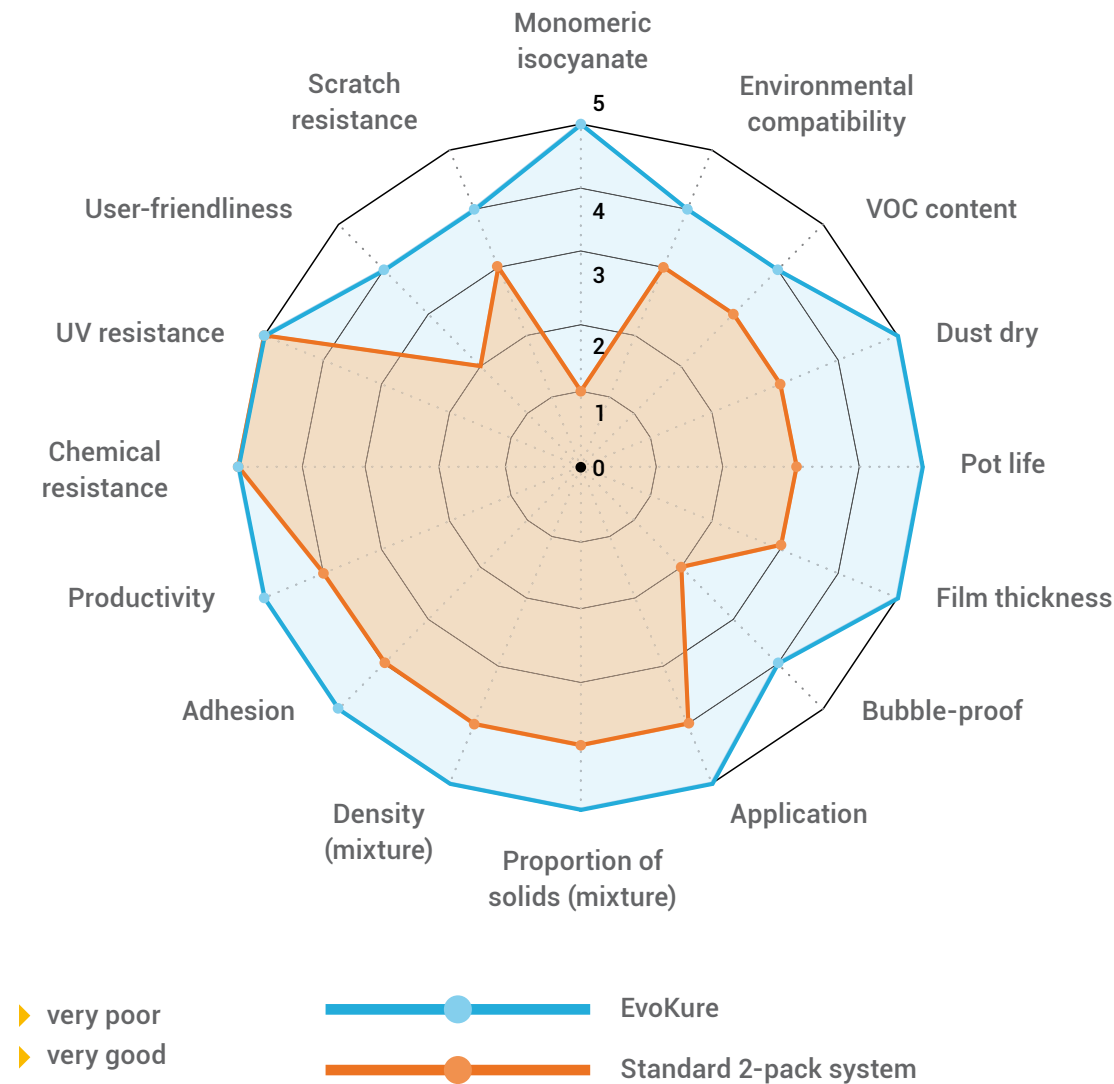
Monomeric isocyanate

Environmental compatibility

VOC content

Dust dry

Pot life

Film thickness

Bubble-proof

Application

Proportion of solids (mixture)

Density (mixture)

Adhesion

Productivity

Chemical resistance

UV resistance

User-friendliness

Scratch resistance

5
4
3
2
1
0

very poor
very good

EvoKure
Standard 2-pack system